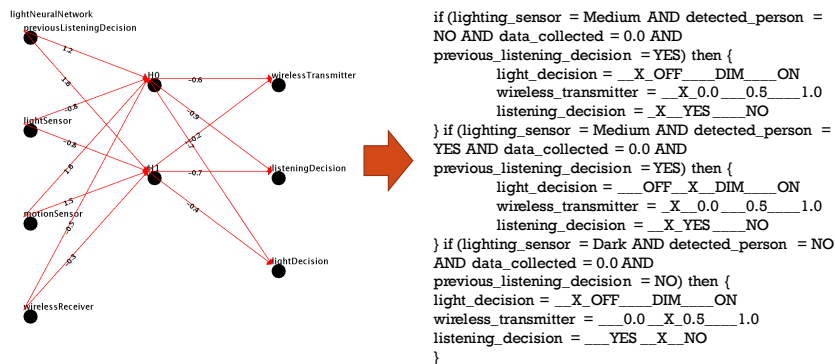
lightNeuralNetwork
previousListeningDecision
lightSensor
motionSensor
wirelessReceiver
H0
H1
wirelessTransmitter
listeningDecision
lightDecision
1.2
1.8
-0.8
-0.8
1.6
1.5
-0.5
-0.3
-0.6
-0.9
0.2
1.7
-0.7
-0.4

if (lighting_sensor = Medium AND detected_person = NO AND data_collected = 0.0 AND previous_listening_decision = YES) then {
light_decision = __X_OFF____DIM____ON
wireless_transmitter = __X_0.0___0.5____1.0
listening_decision = _X__YES____NO
} if (lighting_sensor = Medium AND detected_person = YES AND data_collected = 0.0 AND previous_listening_decision = YES) then {
light_decision = ___OFF__X__DIM____ON
wireless_transmitter = _X__0.0___0.5____1.0
listening_decision = __X_YES____NO
} if (lighting_sensor = Dark AND detected_person = NO AND data_collected = 0.0 AND previous_listening_decision = NO) then {
light_decision = __X_OFF____DIM____ON
wireless_transmitter = ___0.0__X_0.5____1.0
listening_decision = ___YES __X__NO
}